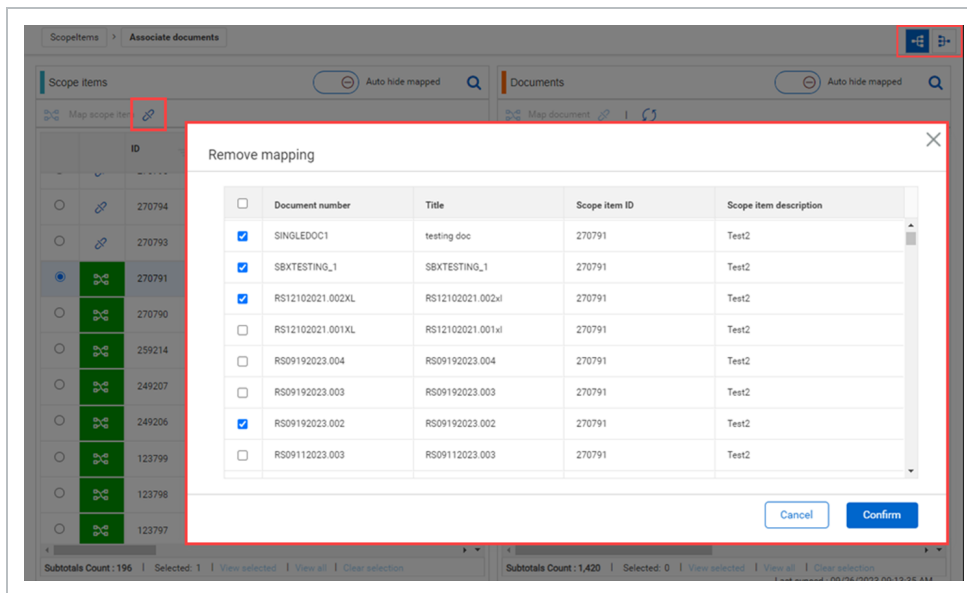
ScopeItems > Associate documents

Scope items
Auto hide mapped
Map scope item
ID
270794
270793
270791
270790
259214
249207
249206
123799
123798
123797
Subtotals Count : 196 | Selected: 1 | View selected | View all | Clear selection

Documents
Auto hide mapped
Map document
Subtotals Count : 1,420 | Selected: 0 | View selected | View all | Clear selection
Last synced : 09/26/2023 09:13:35 AM

Remove mapping

| | Document number | Title | Scope item ID | Scope item description |
|---|---|---|---|---|
| ☑ | SINGLEDOC1 | testing doc | 270791 | Test2 |
| ☑ | SBXTESTING_1 | SBXTESTING_1 | 270791 | Test2 |
| ☑ | RS12102021.002XL | RS12102021.002xl | 270791 | Test2 |
| ☐ | RS12102021.001XL | RS12102021.001xl | 270791 | Test2 |
| ☐ | RS09192023.004 | RS09192023.004 | 270791 | Test2 |
| ☐ | RS09192023.003 | RS09192023.003 | 270791 | Test2 |
| ☑ | RS09192023.002 | RS09192023.002 | 270791 | Test2 |
| ☐ | RS09112023.003 | RS09112023.003 | 270791 | Test2 |

Cancel
Confirm